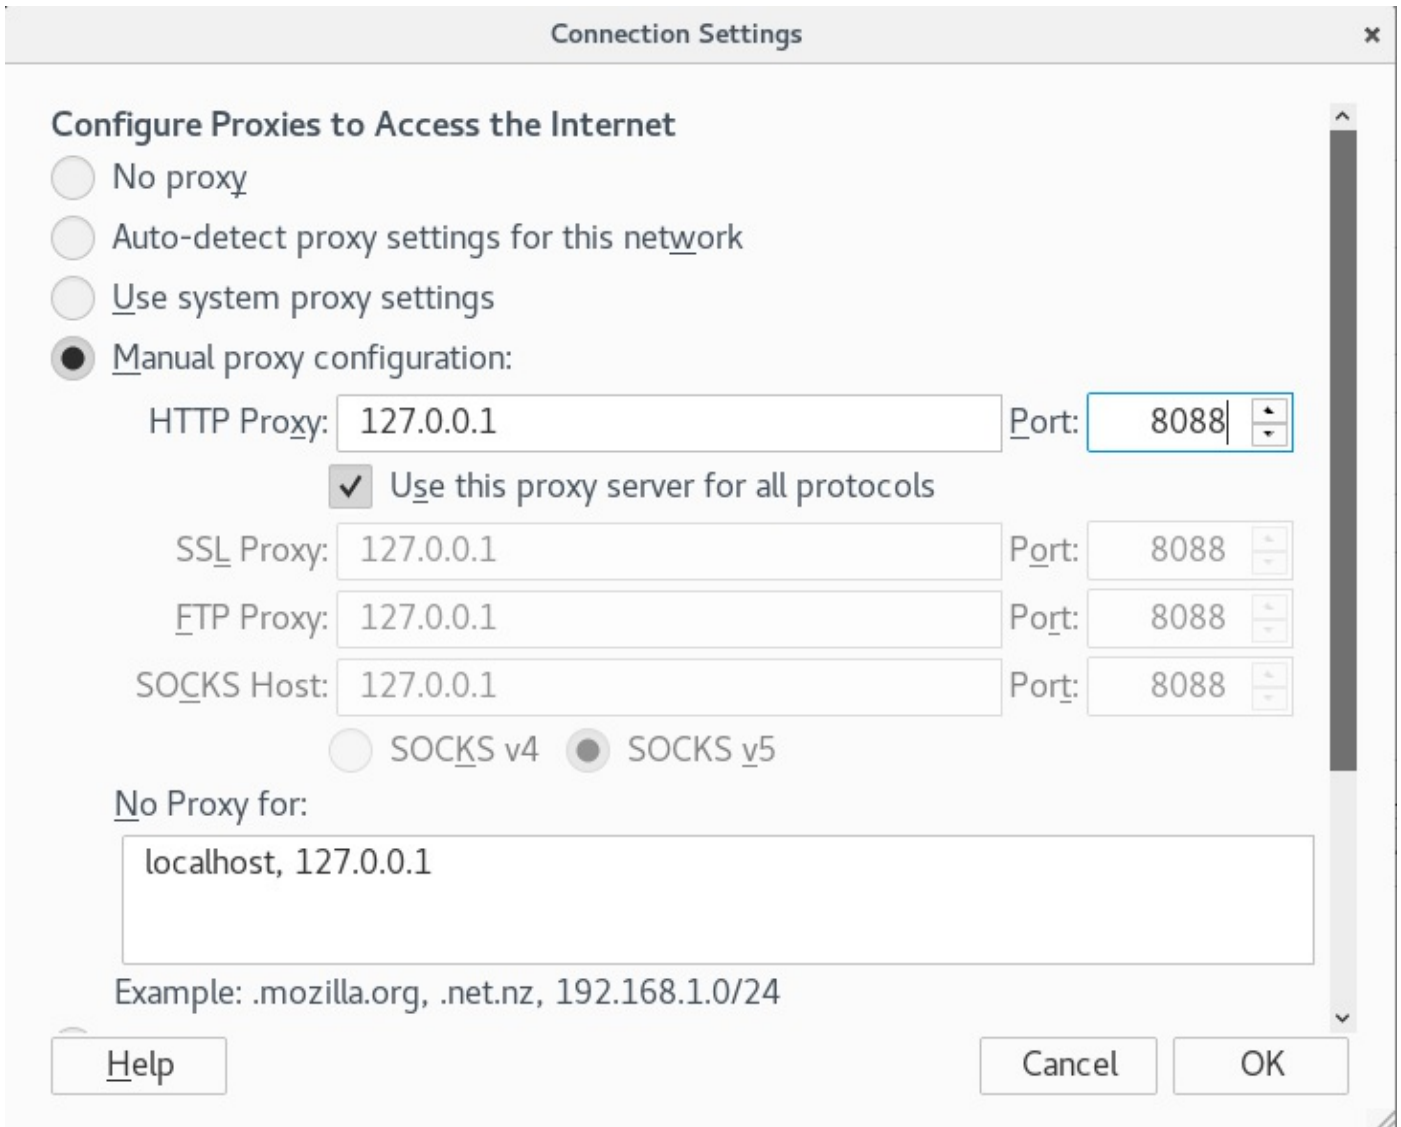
Connection Settings

×

Configure Proxies to Access the Internet

No proxy

Auto-detect proxy settings for this network

Use system proxy settings

Manual proxy configuration:

HTTP Proxy: 127.0.0.1 Port: 8088

Use this proxy server for all protocols

SSL Proxy: 127.0.0.1 Port: 8088

FTP Proxy: 127.0.0.1 Port: 8088

SOCKS Host: 127.0.0.1 Port: 8088

SOCKS v4 SOCKS v5

No Proxy for:

localhost, 127.0.0.1

Example: .mozilla.org, .net.nz, 192.168.1.0/24

Help

Cancel

OK